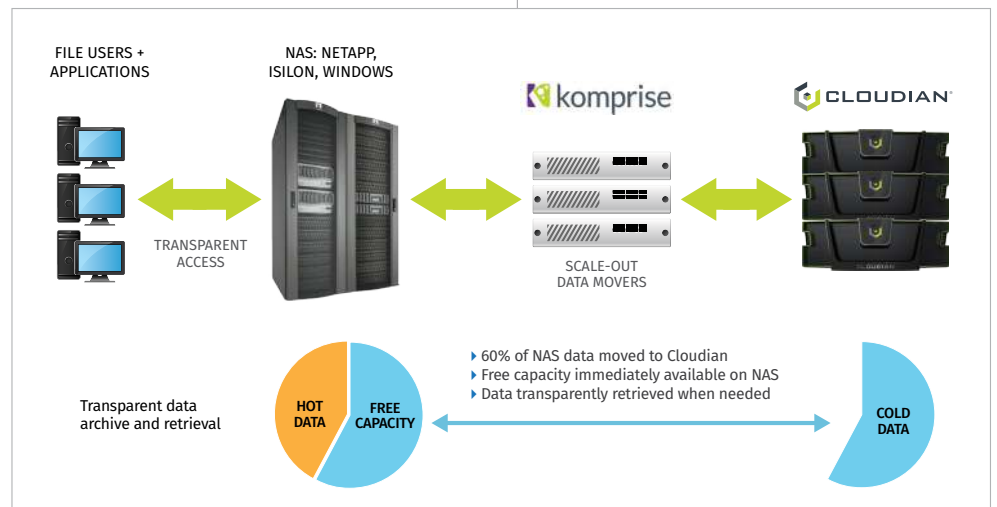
FILE USERS + APPLICATIONS

NAS: NETAPP, ISILON, WINDOWS

komprise

CLOUDIAN

TRANSPARENT ACCESS

SCALE-OUT DATA MOVERS

CLOUDIAN

▸ 60% of NAS data moved to Cloudian
▸ Free capacity immediately available on NAS
▸ Data transparently retrieved when needed

Transparent data archive and retrieval

HOT DATA

FREE CAPACITY

COLD DATA